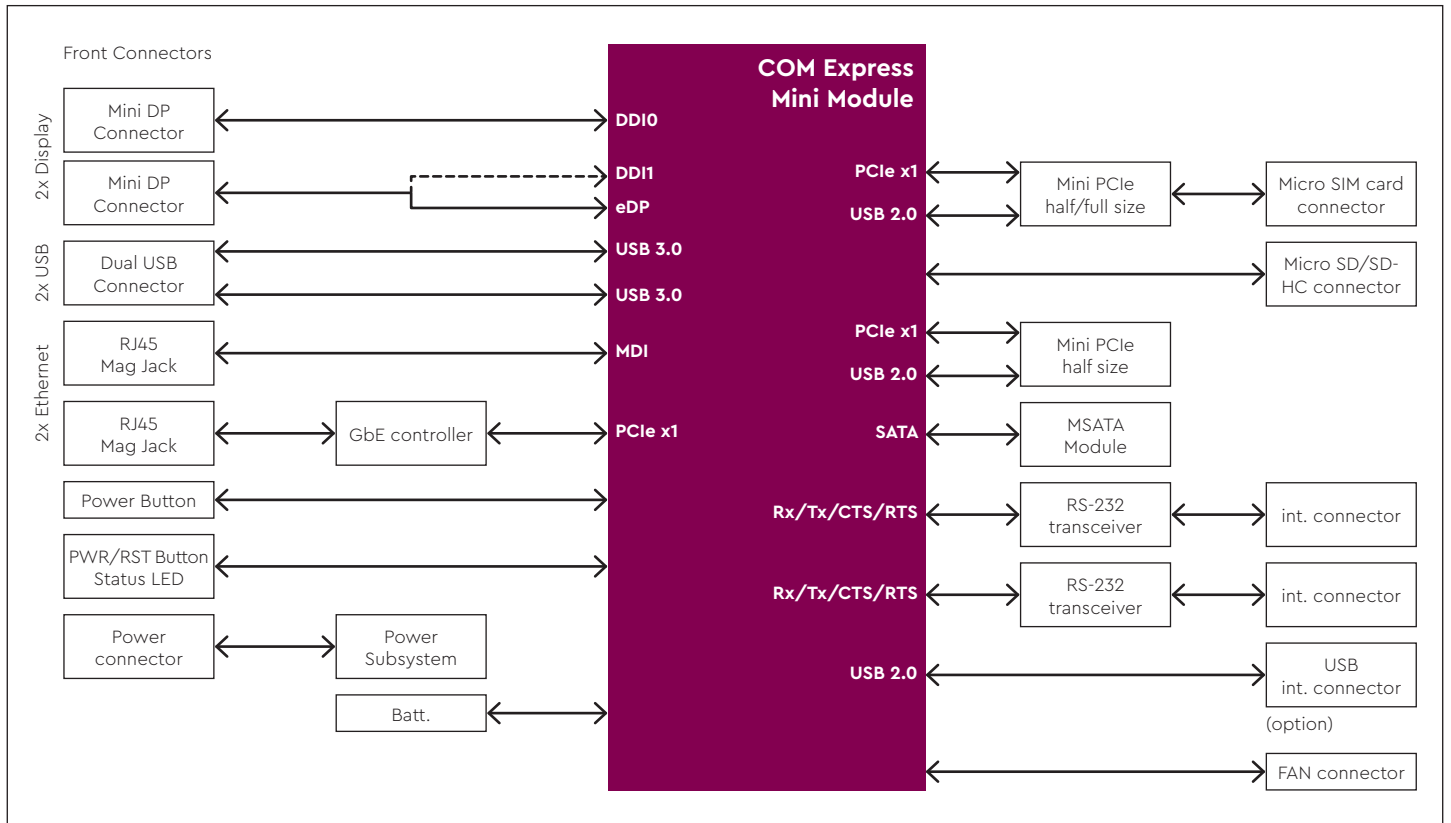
Front Connectors

2x Display

Mini DP Connector

Mini DP Connector

2x USB

Dual USB Connector

2x Ethernet

RJ45 Mag Jack

RJ45 Mag Jack

GbE controller

Power Button

PWR/RST Button Status LED

Power connector

Power Subsystem

Batt.

COM Express Mini Module

DDI0

DDI1

eDP

USB 3.0

USB 3.0

MDI

PCIe x1

PCIe x1

USB 2.0

PCIe x1

USB 2.0

SATA

Rx/Tx/CTS/RTS

Rx/Tx/CTS/RTS

USB 2.0

Mini PCIe half/full size

Micro SIM card connector

Micro SD/SD-HC connector

Mini PCIe half size

MSATA Module

RS-232 transceiver

int. connector

RS-232 transceiver

int. connector

USB int. connector

(option)

FAN connector